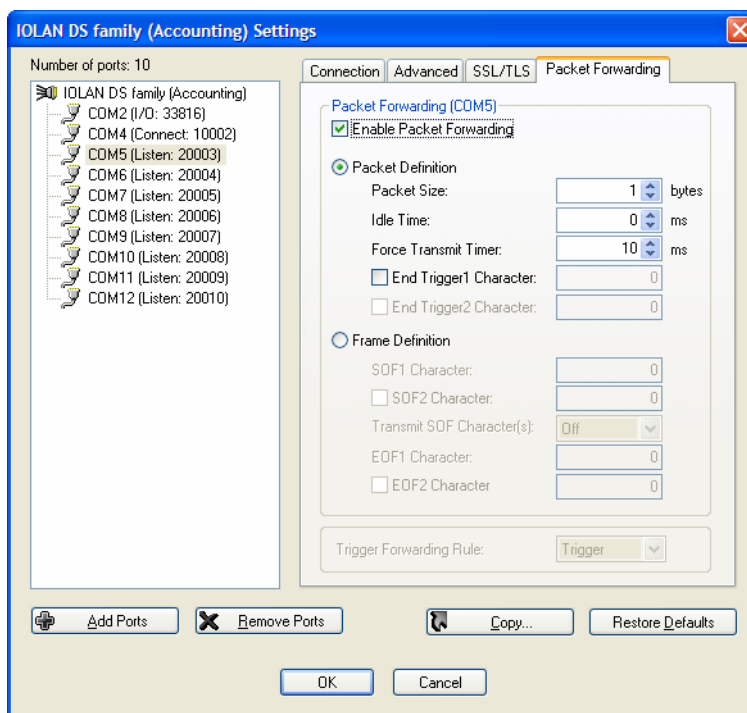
IOLAN DS family (Accounting) Settings

Number of ports: 10

IOLAN DS family (Accounting)
COM2 (I/O: 33816)
COM4 (Connect: 10002)
COM5 (Listen: 20003)
COM6 (Listen: 20004)
COM7 (Listen: 20005)
COM8 (Listen: 20006)
COM9 (Listen: 20007)
COM10 (Listen: 20008)
COM11 (Listen: 20009)
COM12 (Listen: 20010)

Connection | Advanced | SSL/TLS | Packet Forwarding

Packet Forwarding (COM5)
Enable Packet Forwarding

Packet Definition
Packet Size: 1 bytes
Idle Time: 0 ms
Force Transmit Timer: 10 ms
End Trigger1 Character: 0
End Trigger2 Character: 0

Frame Definition
SOF1 Character: 0
SOF2 Character: 0
Transmit SOF Character(s): Off
EOF1 Character: 0
EOF2 Character 0

Trigger Forwarding Rule: Trigger

Add Ports
Remove Ports
Copy...
Restore Defaults

OK
Cancel